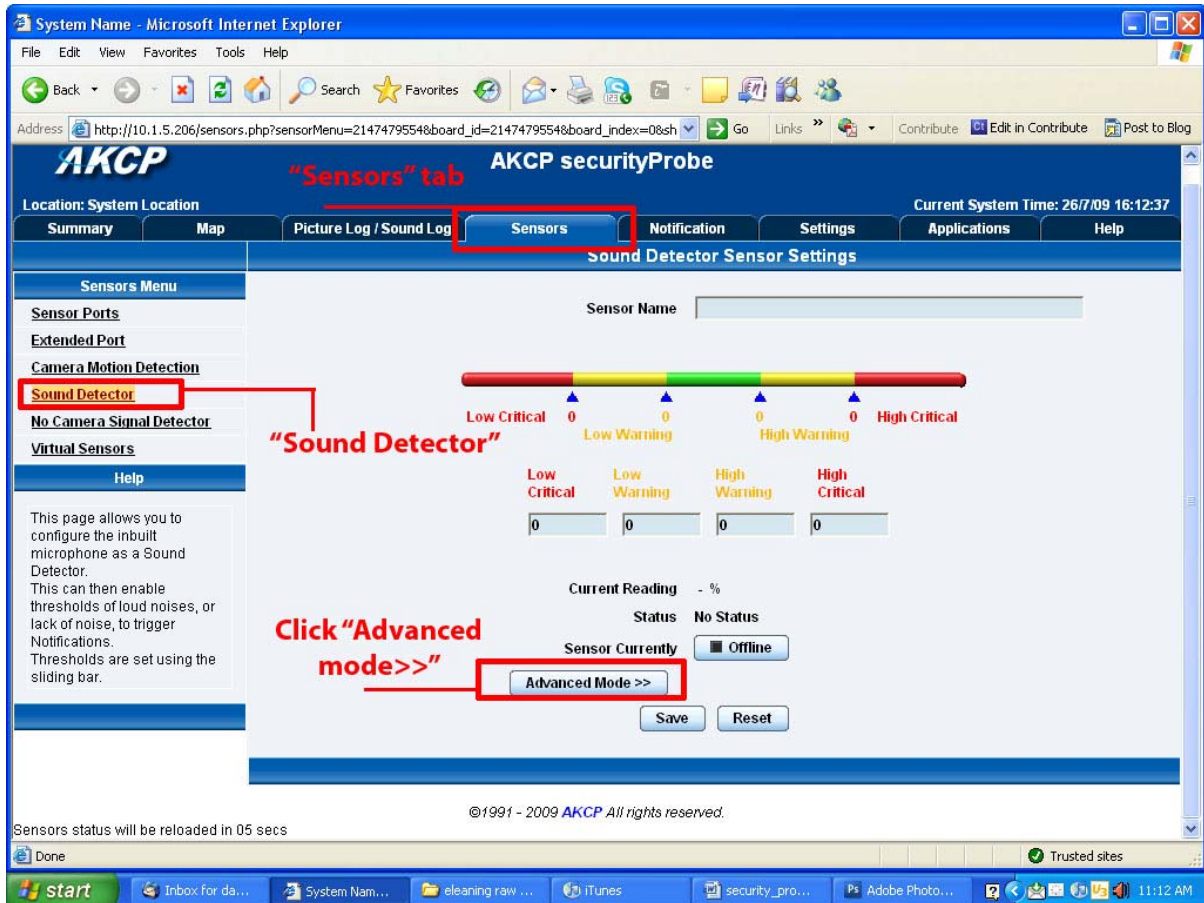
System Name - Microsoft Internet Explorer

File Edit View Favorites Tools Help

Back Search Favorites

Address http://10.1.5.206/sensors.php?sensorMenu=2147479554&board_id=2147479554&board_index=0&sh Go Links Contribute Edit in Contribute Post to Blog

AKCP

AKCP securityProbe

"Sensors" tab

Location: System Location

Current System Time: 26/7/09 16:12:37

Summary | Map | Picture Log / Sound Log | Sensors | Notification | Settings | Applications | Help

Sound Detector Sensor Settings

Sensors Menu

Sensor Ports
Extended Port
Camera Motion Detection
Sound Detector
No Camera Signal Detector
Virtual Sensors

"Sound Detector"

Help

This page allows you to configure the inbuilt microphone as a Sound Detector.
This can then enable thresholds of loud noises, or lack of noise, to trigger Notifications.
Thresholds are set using the sliding bar.

Sensor Name

Low Critical 0 0 0 0 High Critical
Low Warning High Warning

Low Critical | Low Warning | High Warning | High Critical
0 | 0 | 0 | 0

Current Reading - %
Status No Status
Sensor Currently Offline

Click "Advanced mode>>"

Advanced Mode >>

Save Reset

©1991 - 2009 AKCP All rights reserved.

Sensors status will be reloaded in 05 secs

Done

Trusted sites

start Inbox for da... System Nam... eleaning raw ... iTunes security_pro... Adobe Photo... 11:12 AM